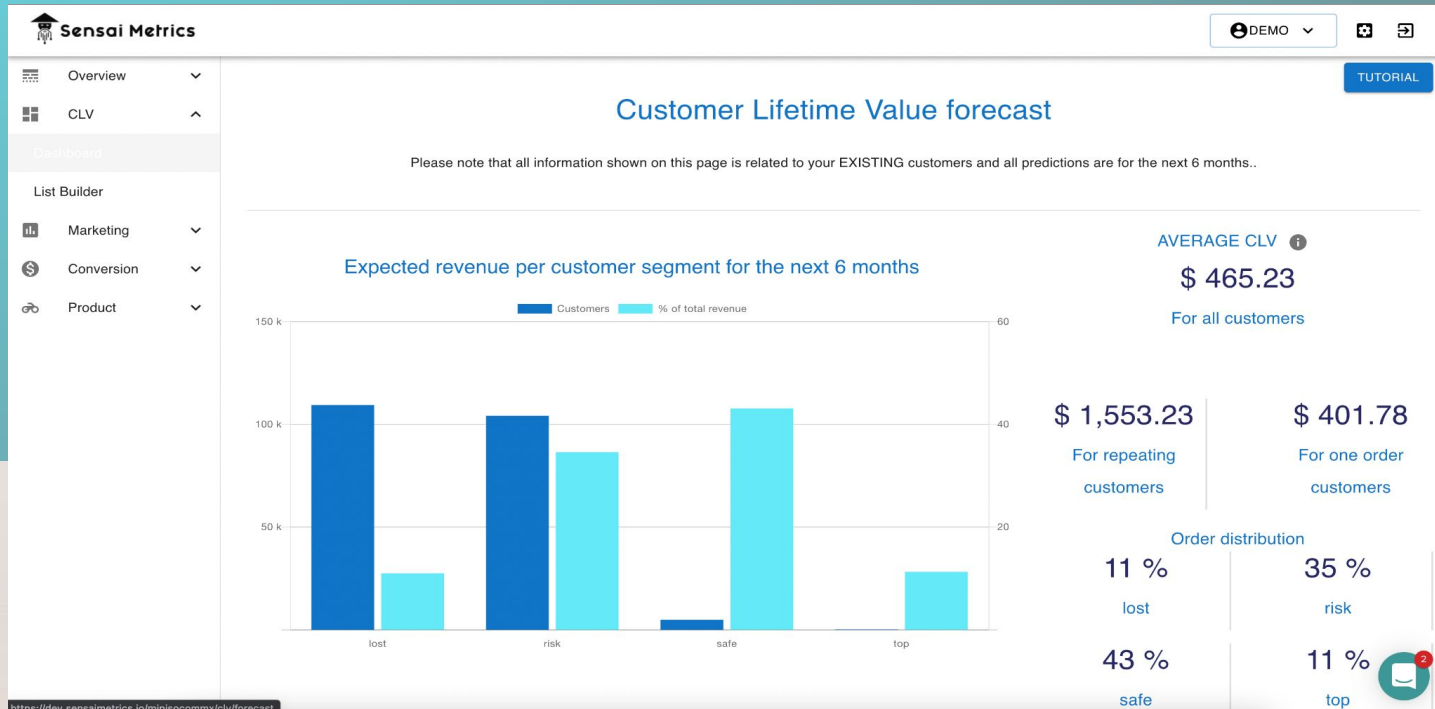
Sensai Metrics

DEMO

Overview
CLV
Dashboard
List Builder
Marketing
Conversion
Product

TUTORIAL

Customer Lifetime Value forecast

Please note that all information shown on this page is related to your EXISTING customers and all predictions are for the next 6 months..

Expected revenue per customer segment for the next 6 months

Customers % of total revenue

150 k
100 k
50 k

60
40
20

lost risk safe top

AVERAGE CLV

$ 465.23

For all customers

$ 1,553.23
For repeating customers

$ 401.78
For one order customers

Order distribution

11 %
lost

35 %
risk

43 %
safe

11 %
top

2

https://dev.sensaimetrics.io/miniecommx/clv/forecast